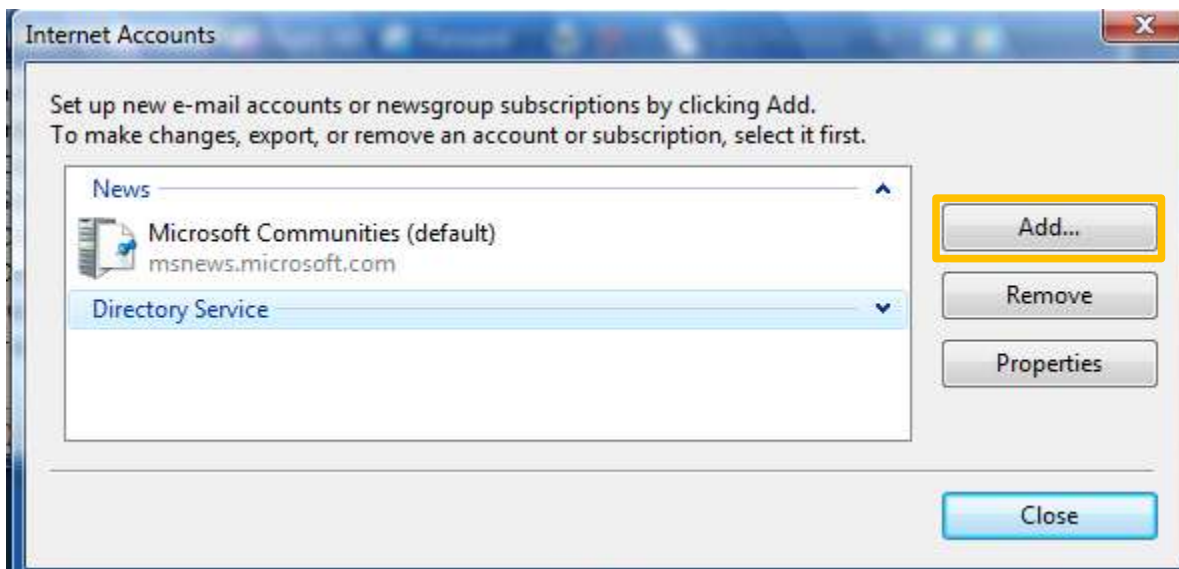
Internet Accounts

Set up new e-mail accounts or newsgroup subscriptions by clicking Add.
To make changes, export, or remove an account or subscription, select it first.

News

Microsoft Communities (default)
msnews.microsoft.com

Directory Service

Add...

Remove

Properties

Close